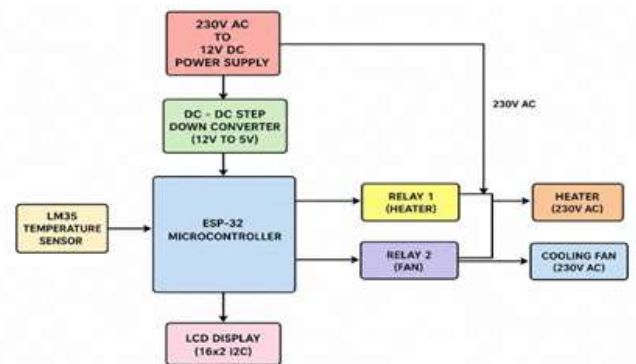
230V AC
TO
12V DC
POWER SUPPLY

230V AC

DC - DC STEP
DOWN CONVERTER
(12V TO 5V)

LM35
TEMPERATURE
SENSOR

ESP-32
MICROCONTROLLER

RELAY 1
(HEATER)

HEATER
(230V AC)

RELAY 2
(FAN)

COOLING FAN
(230V AC)

LCD DISPLAY
(16x2 I2C)